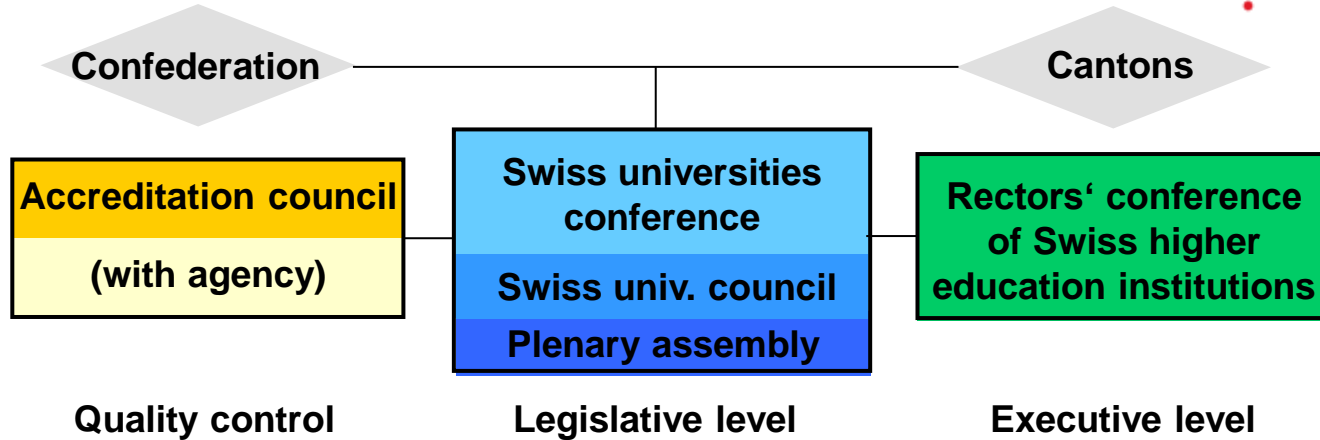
Confederation

Cantons

Accreditation council

(with agency)

Swiss universities conference

Swiss univ. council

Plenary assembly

Rectors‘ conference of Swiss higher education institutions

Quality control

Legislative level

Executive level